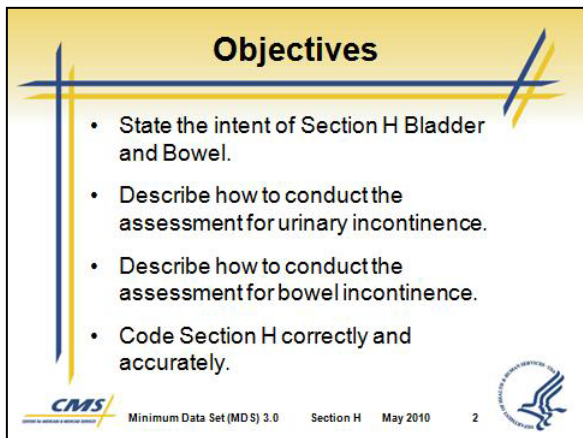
Objectives

- State the intent of Section H Bladder and Bowel.
- Describe how to conduct the assessment for urinary incontinence.
- Describe how to conduct the assessment for bowel incontinence.
- Code Section H correctly and accurately.

CMS

Minimum Data Set (MDS) 3.0 Section H May 2010 2